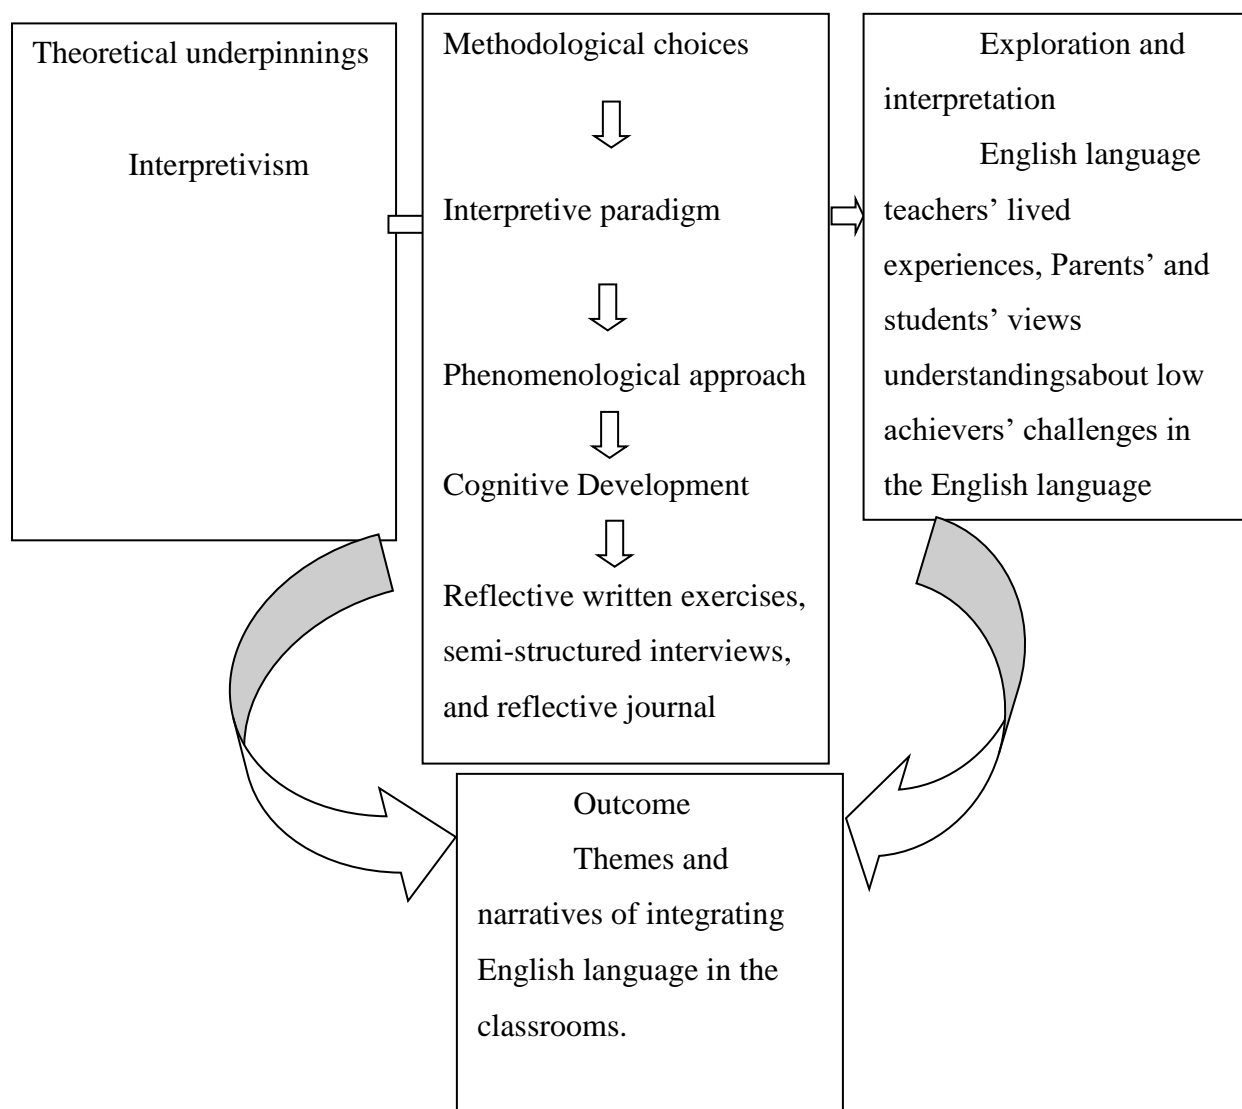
Theoretical underpinnings

Interpretivism

Methodological choices

Interpretive paradigm

Phenomenological approach

Cognitive Development

Reflective written exercises, semi-structured interviews, and reflective journal

Exploration and interpretation

English language teachers' lived experiences, Parents' and students' views understandingsabout low achievers' challenges in the English language

Outcome

Themes and narratives of integrating English language in the classrooms.